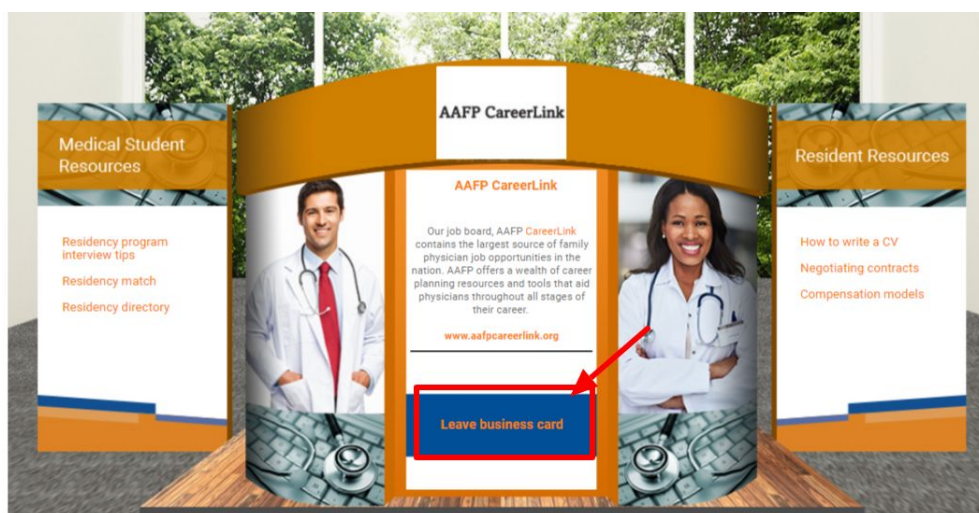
AAFP CareerLink

Medical Student Resources

Residency program interview tips

Residency match

Residency directory

AAFP CareerLink

Our job board, AAFP CareerLink contains the largest source of family physician job opportunities in the nation. AAFP offers a wealth of career planning resources and tools that aid physicians throughout all stages of their career.

www.aafpcareerlink.org

Leave business card

Resident Resources

How to write a CV

Negotiating contracts

Compensation models